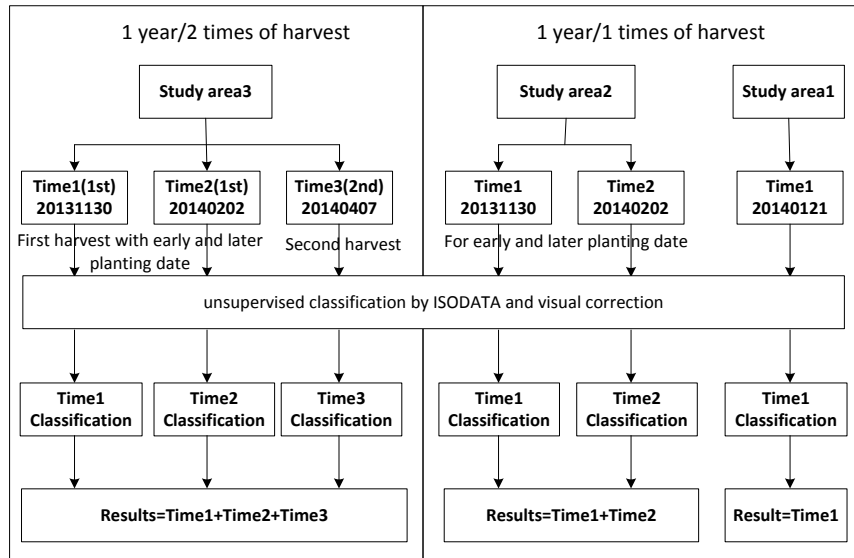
1 year/2 times of harvest

Study area3

Time1(1st) 20131130

Time2(1st) 20140202

Time3(2nd) 20140407

First harvest with early and later planting date

Second harvest

1 year/1 times of harvest

Study area2

Study area1

Time1 20131130

Time2 20140202

Time1 20140121

For early and later planting date

unsupervised classification by ISODATA and visual correction

Time1 Classification

Time2 Classification

Time3 Classification

Time1 Classification

Time2 Classification

Time1 Classification

Results=Time1+Time2+Time3

Results=Time1+Time2

Result=Time1